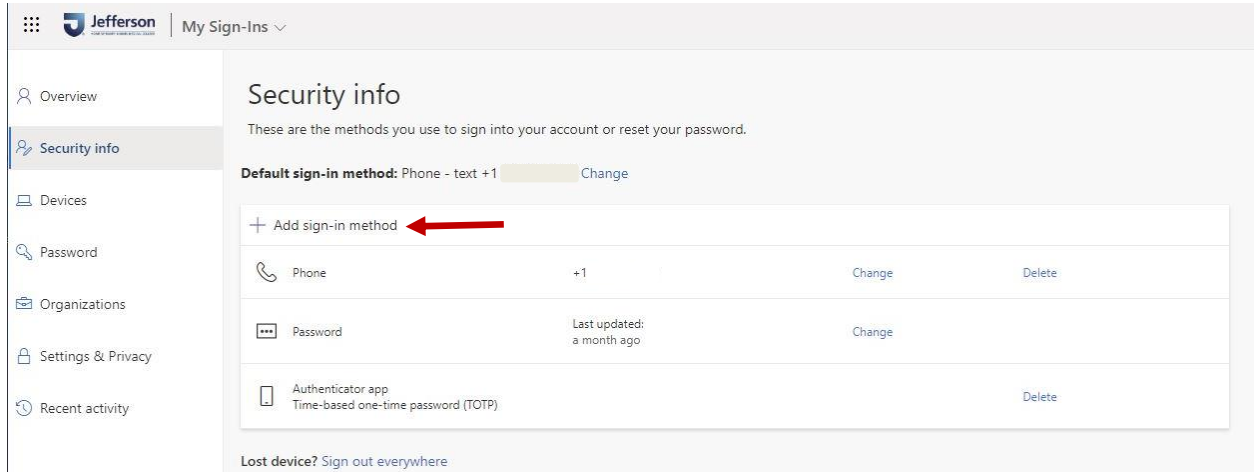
Jefferson | My Sign-Ins

Overview

Security info

Devices

Password

Organizations

Settings & Privacy

Recent activity

Security info

These are the methods you use to sign into your account or reset your password.

**Default sign-in method:** Phone - text +1 Change

+ Add sign-in method

| | | | |
|---|---|---|---|
| Phone | +1 | Change | Delete |
| Password | Last updated: a month ago | Change | |
| Authenticator app Time-based one-time password (TOTP) | | | Delete |

Lost device? Sign out everywhere